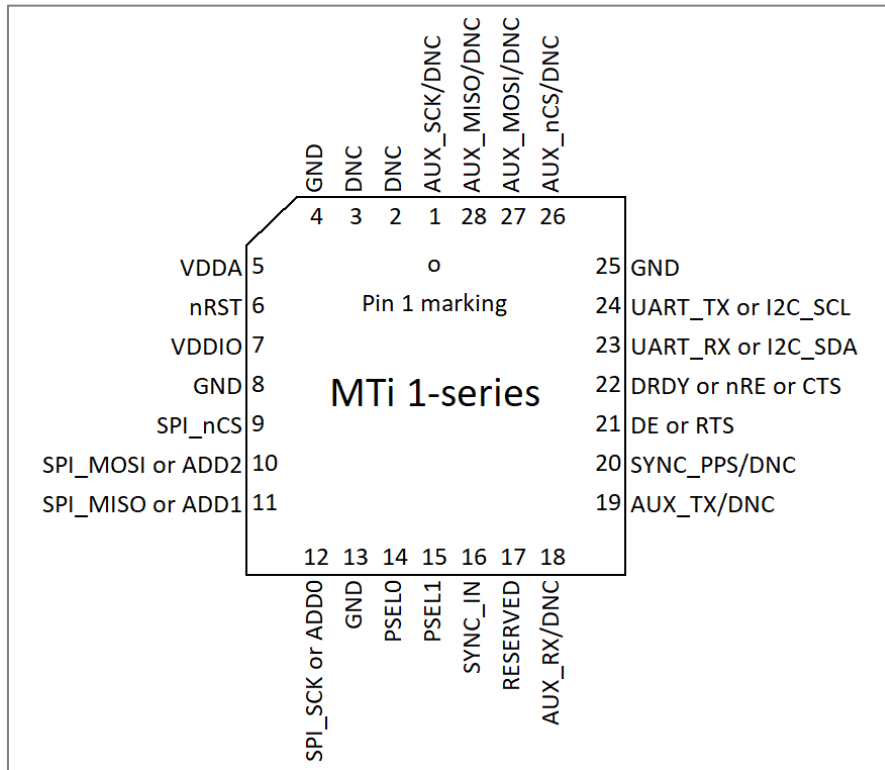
GND DNC DNC AUX_SCK/DNC AUX_MISO/DNC AUX_MOSI/DNC AUX_nCS/DNC

4 3 2 1 28 27 26

VDDA 5
nRST 6
VDDIO 7
GND 8
SPI_nCS 9
SPI_MOSI or ADD2 10
SPI_MISO or ADD1 11

o
Pin 1 marking

MTi 1-series

25 GND
24 UART_TX or I2C_SCL
23 UART_RX or I2C_SDA
22 DRDY or nRE or CTS
21 DE or RTS
20 SYNC_PPS/DNC
19 AUX_TX/DNC

12 13 14 15 16 17 18

SPI_SCK or ADD0 GND PSEL0 PSEL1 SYNC_IN RESERVED AUX_RX/DNC